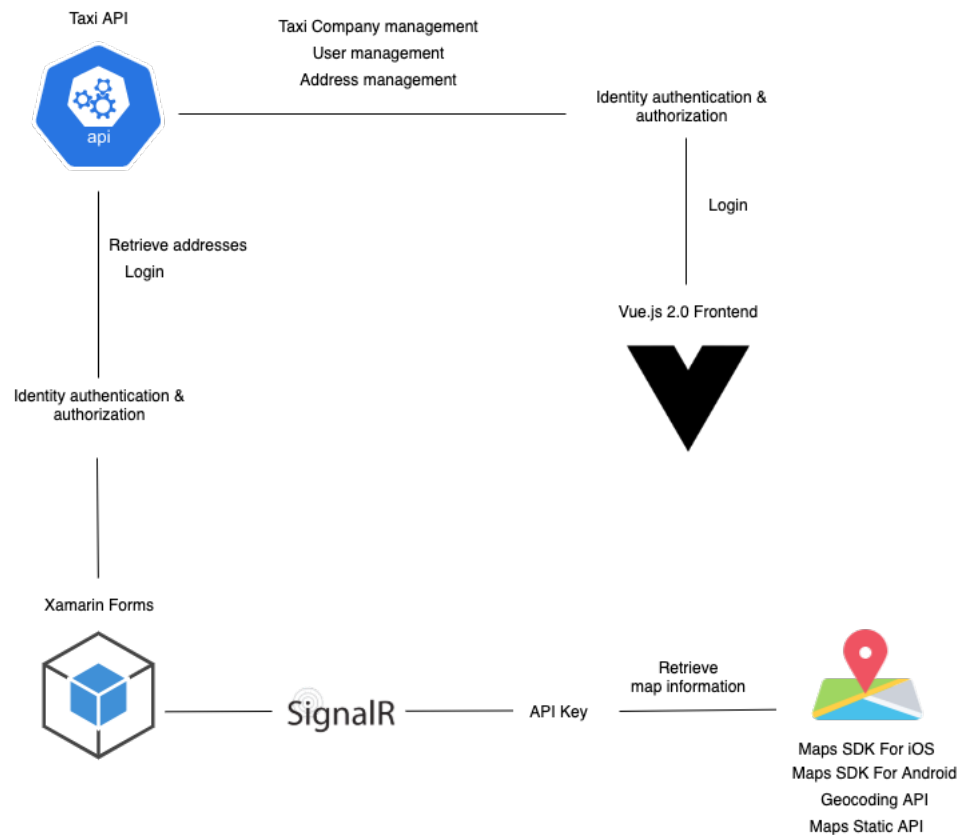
Taxi API

api

Taxi Company management
User management
Address management

Identity authentication & authorization

Login

Vue.js 2.0 Frontend

Retrieve addresses
Login

Identity authentication & authorization

Xamarin Forms

SignalR

API Key

Retrieve map information

Maps SDK For iOS
Maps SDK For Android
Geocoding API
Maps Static API